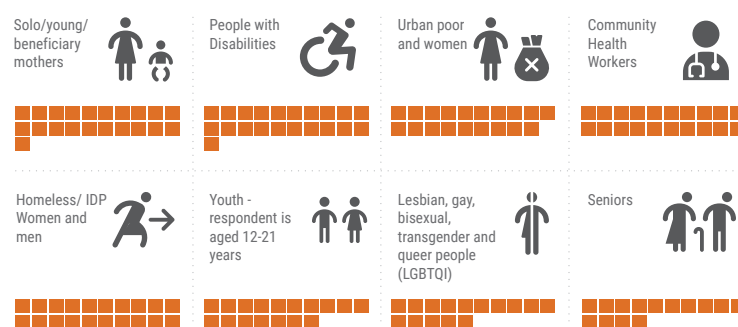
Solo/young/ beneficiary mothers

People with Disabilities

Urban poor and women

Community Health Workers

Homeless/ IDP Women and men

Youth - respondent is aged 12-21 years

Lesbian, gay, bisexual, transgender and queer people (LGBTQI)

Seniors